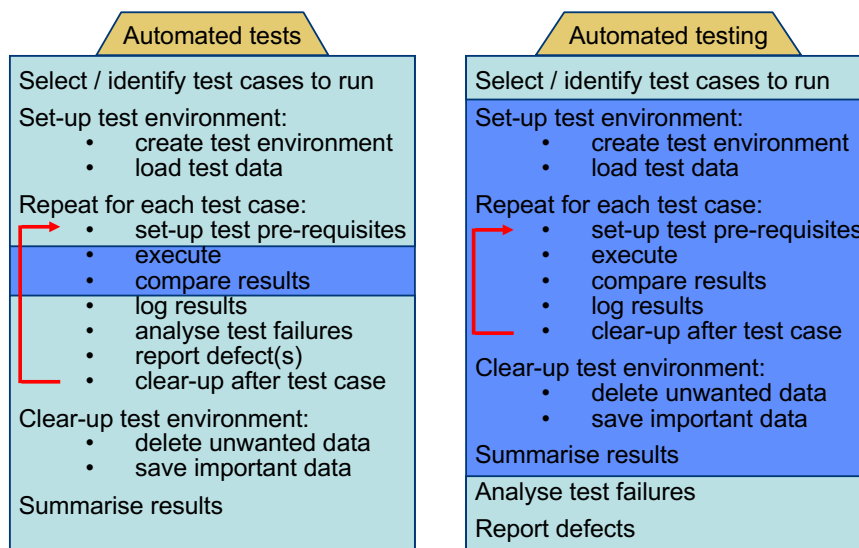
Automated tests

Select / identify test cases to run

Set-up test environment:
- create test environment
- load test data

Repeat for each test case:
- set-up test pre-requisites
- execute
- compare results
- log results
- analyse test failures
- report defect(s)
- clear-up after test case

Clear-up test environment:
- delete unwanted data
- save important data

Summarise results

Automated testing

Select / identify test cases to run

Set-up test environment:
- create test environment
- load test data

Repeat for each test case:
- set-up test pre-requisites
- execute
- compare results
- log results
- clear-up after test case

Clear-up test environment:
- delete unwanted data
- save important data

Summarise results

Analyse test failures

Report defects